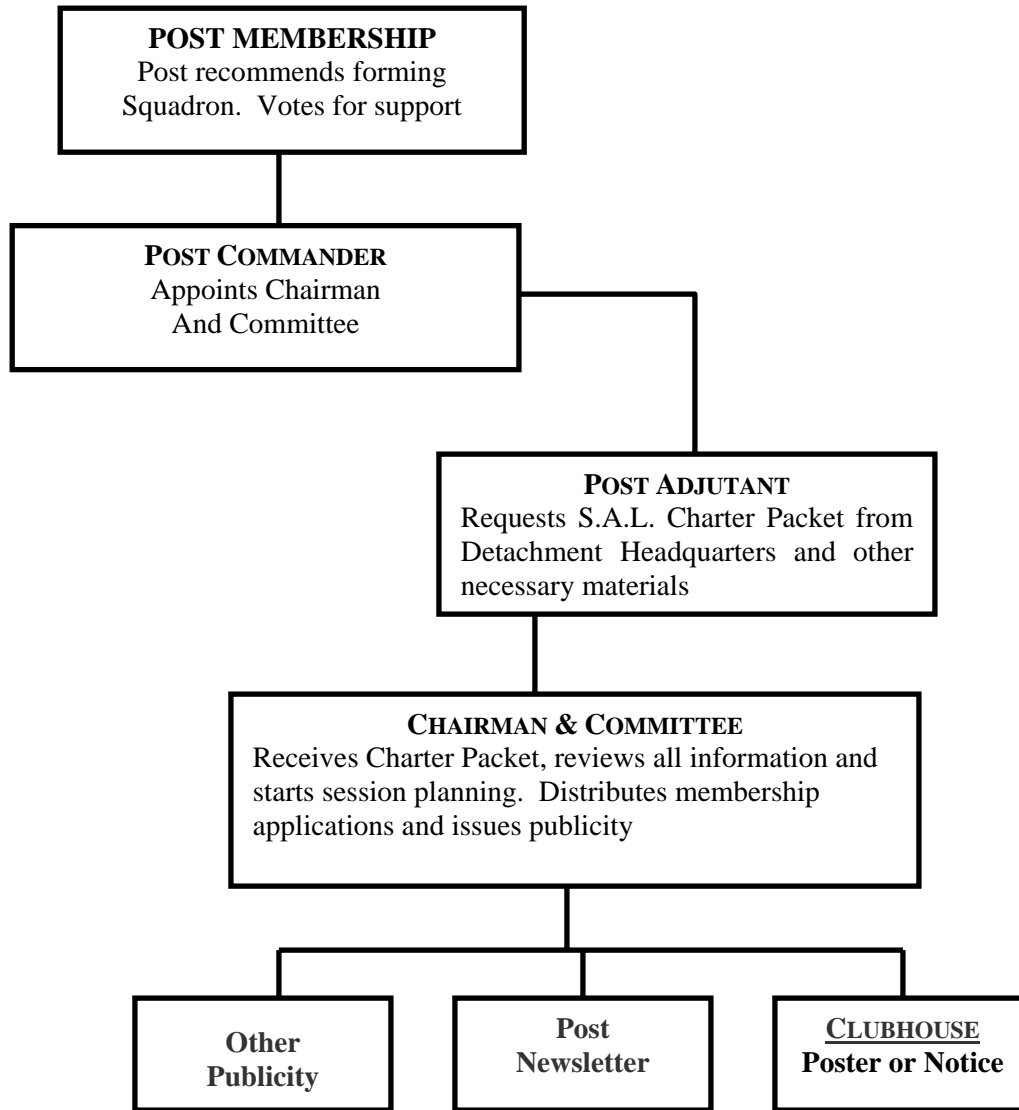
**POST MEMBERSHIP**
Post recommends forming Squadron. Votes for support

**POST COMMANDER**
Appoints Chairman And Committee

**POST ADJUTANT**
Requests S.A.L. Charter Packet from Detachment Headquarters and other necessary materials

**CHAIRMAN & COMMITTEE**
Receives Charter Packet, reviews all information and starts session planning. Distributes membership applications and issues publicity

**Other Publicity**

**Post Newsletter**

**CLUBHOUSE**
**Poster or Notice**